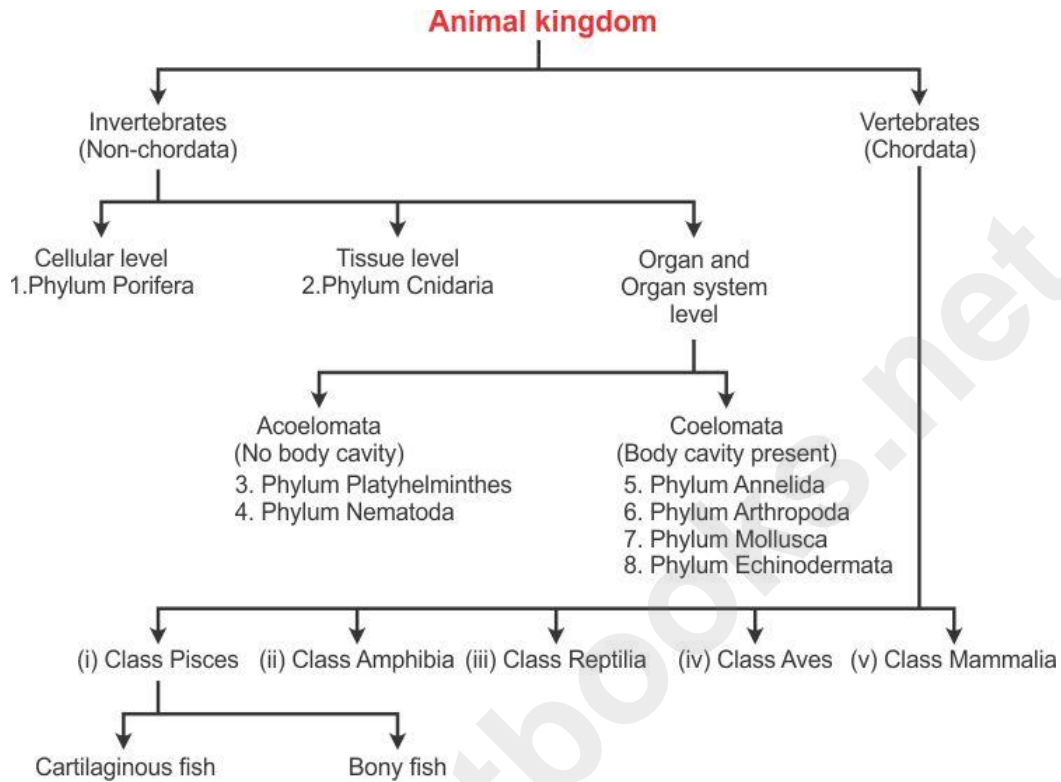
Animal kingdom

Invertebrates (Non-chordata)

Vertebrates (Chordata)

Cellular level
1.Phylum Porifera

Tissue level
2.Phylum Cnidaria

Organ and Organ system level

Acoelomata
(No body cavity)
3. Phylum Platyhelminthes
4. Phylum Nematoda

Coelomata
(Body cavity present)
5. Phylum Annelida
6. Phylum Arthropoda
7. Phylum Mollusca
8. Phylum Echinodermata

(i) Class Pisces (ii) Class Amphibia (iii) Class Reptilia (iv) Class Aves (v) Class Mammalia

Cartilaginous fish

Bony fish

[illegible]books.net